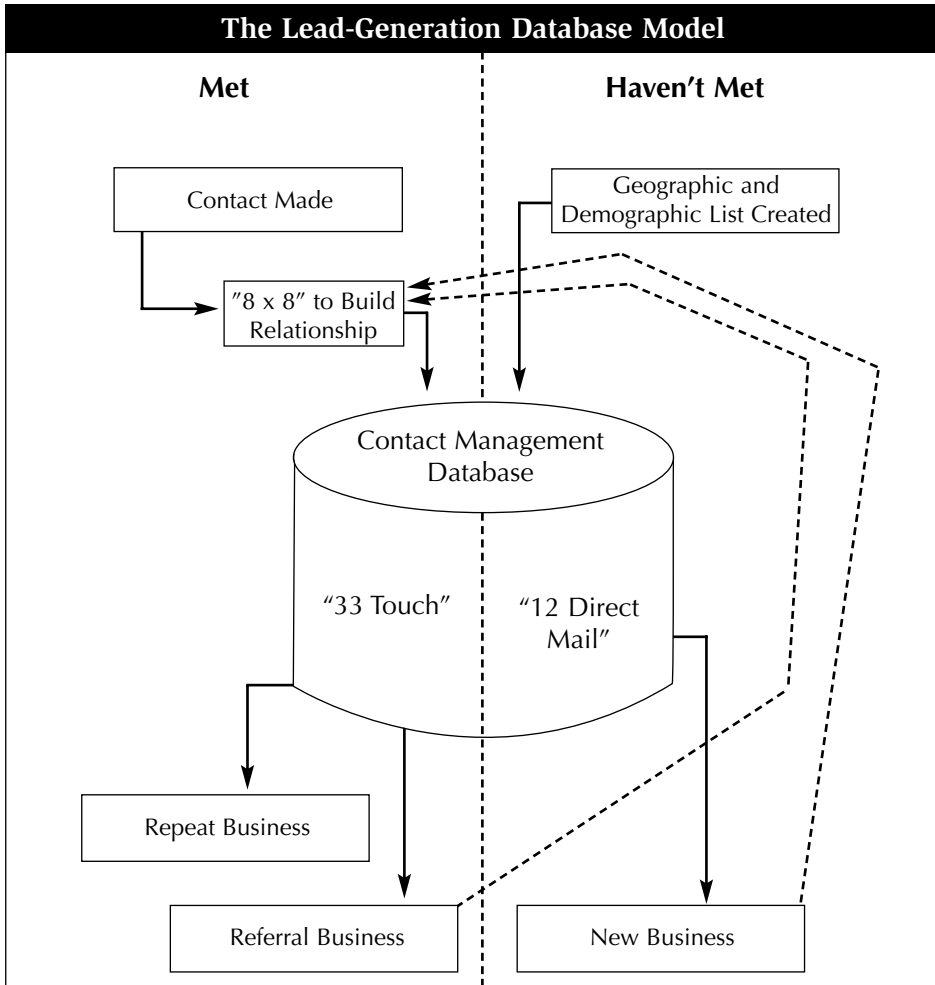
The Lead-Generation Database Model

Met

Haven't Met

Contact Made

Geographic and Demographic List Created

"8 x 8" to Build Relationship

Contact Management Database

"33 Touch"

"12 Direct Mail"

Repeat Business

Referral Business

New Business